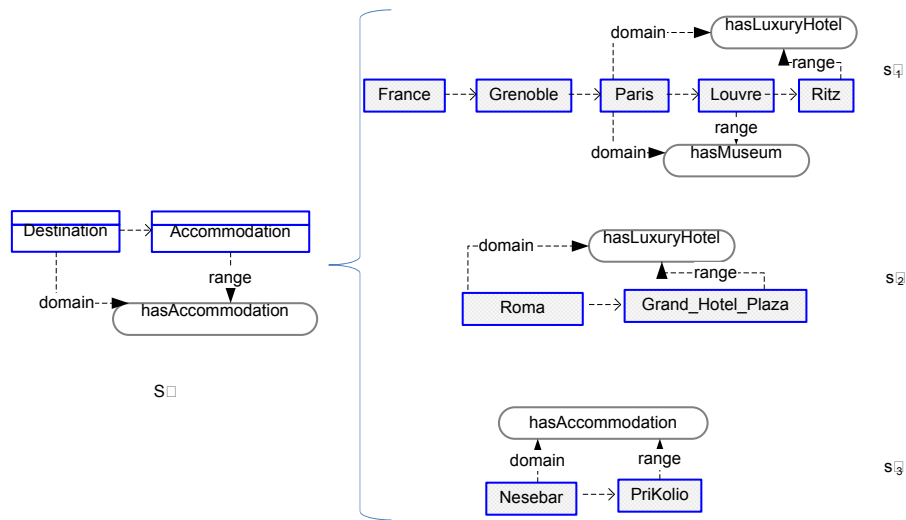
domain
hasLuxuryHotel
range
$s_1$
France
Grenoble
Paris
Louvre
Ritz
range
domain
hasMuseum

Destination
Accommodation
range
domain
hasAccommodation

domain
hasLuxuryHotel
range
$s_2$
Roma
Grand_Hotel_Plaza

S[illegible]

hasAccommodation
domain
range
$s_3$
Nesebar
PriKolio